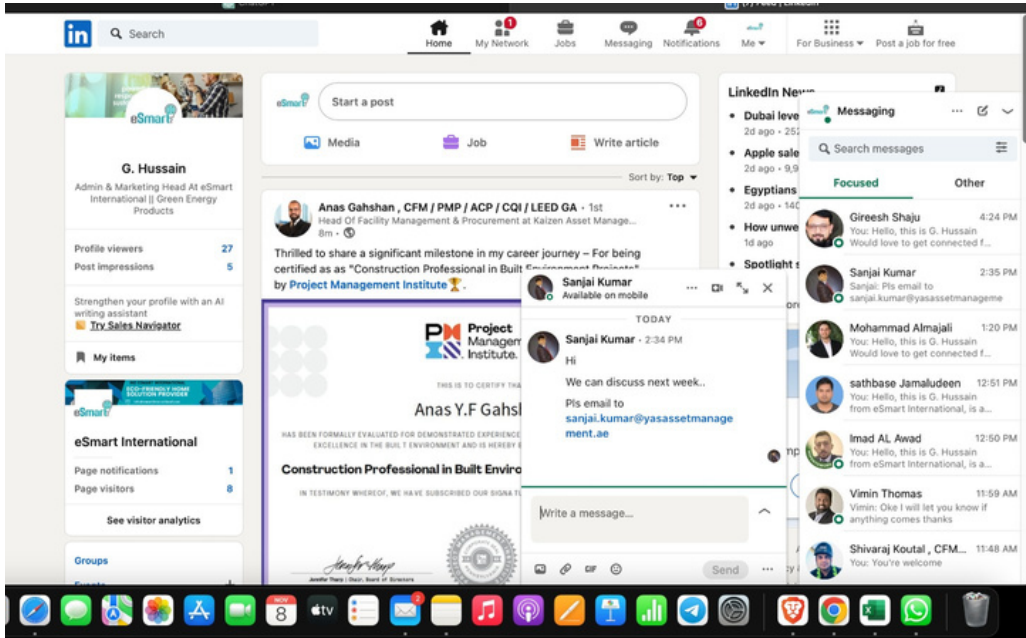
in Search

Home My Network 1 Jobs Messaging Notifications 6 Me For Business Post a job for free

eSmart

G. Hussain

Admin & Marketing Head At eSmart International || Green Energy Products

Profile viewers 27
Post impressions 5

Strengthen your profile with an AI writing assistant
Try Sales Navigator

My items

ECO-FRIENDLY HOME SOLUTION PROVIDER

eSmart

eSmart International

Page notifications 1
Page visitors 8

See visitor analytics

Groups

Start a post

Media Job Write article

Sort by: Top

Anas Gahshan , CFM / PMP / ACP / CQI / LEED GA • 1st
Head Of Facility Management & Procurement at Kaizen Asset Manage...
8m •

Thrilled to share a significant milestone in my career journey – For being certified as as "Construction Professional in Built Environment Projects" by Project Management Institute.

Project Managem Institute.

THIS IS TO CERTIFY THA

Anas Y.F Gahsh

HAS BEEN FORMALLY EVALUATED FOR DEMONSTRATED EXPERIENCE EXCELLENCE IN THE BUILT ENVIRONMENT AND IS HEREBY

Construction Professional in Built Enviro

IN TESTIMONY WHEREOF, WE HAVE SUBSCRIBED OUR SIGNA

LinkedIn News

Dubai leve
2d ago • 252
Apple sale
2d ago • 9,9
Egyptians
2d ago • 140
How unwe
1d ago
Spotlight s

Sanjai Kumar
Available on mobile

TODAY

Sanjai Kumar • 2:34 PM
Hi
We can discuss next week..
Pls email to
sanjai.kumar@yasassetmanagement.ae

Write a message...

Send

Messaging

Search messages

Focused Other

Gireesh Shaju 4:24 PM
You: Hello, this is G. Hussain Would love to get connected f...

Sanjai Kumar 2:35 PM
Sanjai: Pls email to sanjai.kumar@yasassetmanageme

Mohammad Almajali 1:20 PM
You: Hello, this is G. Hussain Would love to get connected f...

sathbase Jamaludeen 12:51 PM
You: Hello, this is G. Hussain from eSmart International, is a...

Imad AL Awad 12:50 PM
You: Hello, this is G. Hussain from eSmart International, is a...

Vimin Thomas 11:59 AM
Vimin: Oke I will let you know if anything comes thanks

Shivaraj Koutal , CFM... 11:48 AM
You: You're welcome

NOV 8 tv 2